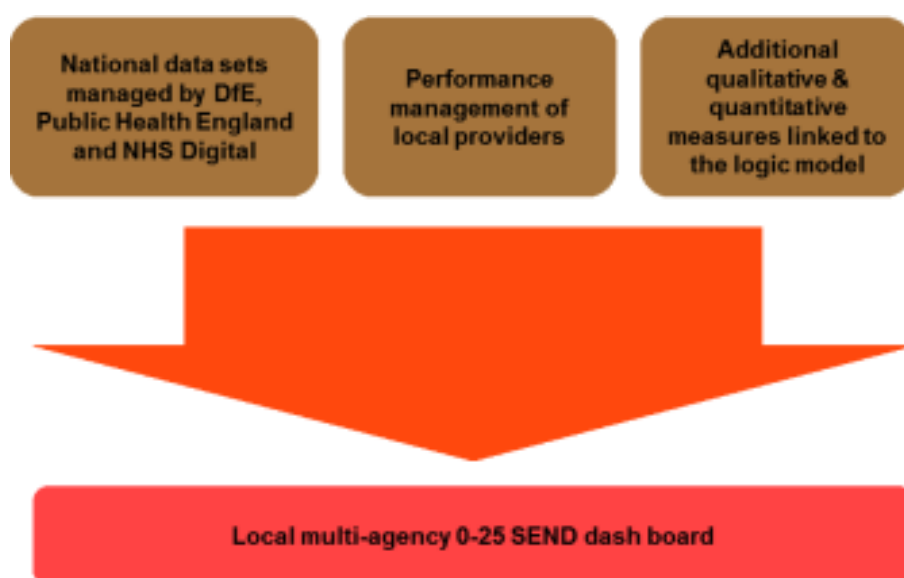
National data sets managed by DfE, Public Health England and NHS Digital

Performance management of local providers

Additional qualitative & quantitative measures linked to the logic model

Local multi-agency 0-25 SEND dash board